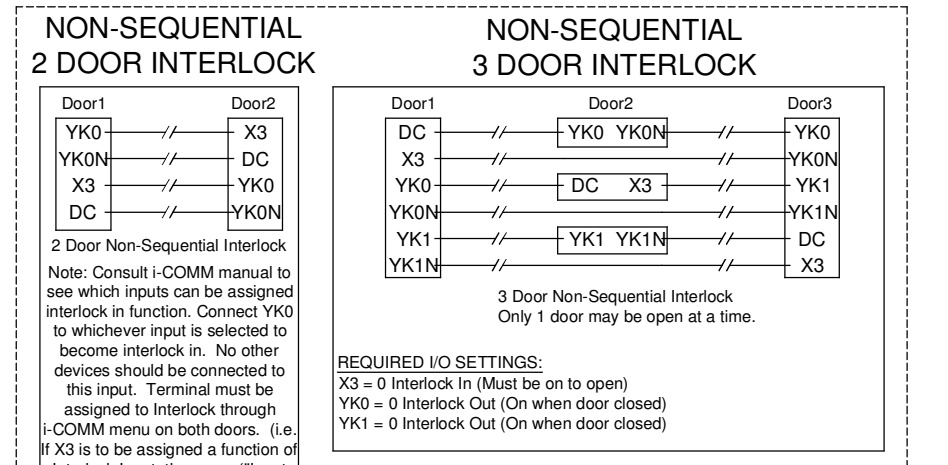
NON-SEQUENTIAL
2 DOOR INTERLOCK

Door1 Door2
YK0 X3
YK0N DC
X3 YK0
DC YK0N

2 Door Non-Sequential Interlock

Note: Consult i-COMM manual to see which inputs can be assigned interlock in function. Connect YK0 to whichever input is selected to become interlock in. No other devices should be connected to this input. Terminal must be assigned to Interlock through i-COMM menu on both doors. (i.e. If X3 is to be assigned a function of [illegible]

NON-SEQUENTIAL
3 DOOR INTERLOCK

Door1 Door2 Door3
DC YK0 YK0N YK0
X3 YK0N
YK0 DC X3 YK1
YK0N YK1N
YK1 YK1 YK1N DC
YK1N X3

3 Door Non-Sequential Interlock
Only 1 door may be open at a time.

REQUIRED I/O SETTINGS:
X3 = 0 Interlock In (Must be on to open)
YK0 = 0 Interlock Out (On when door closed)
YK1 = 0 Interlock Out (On when door closed)